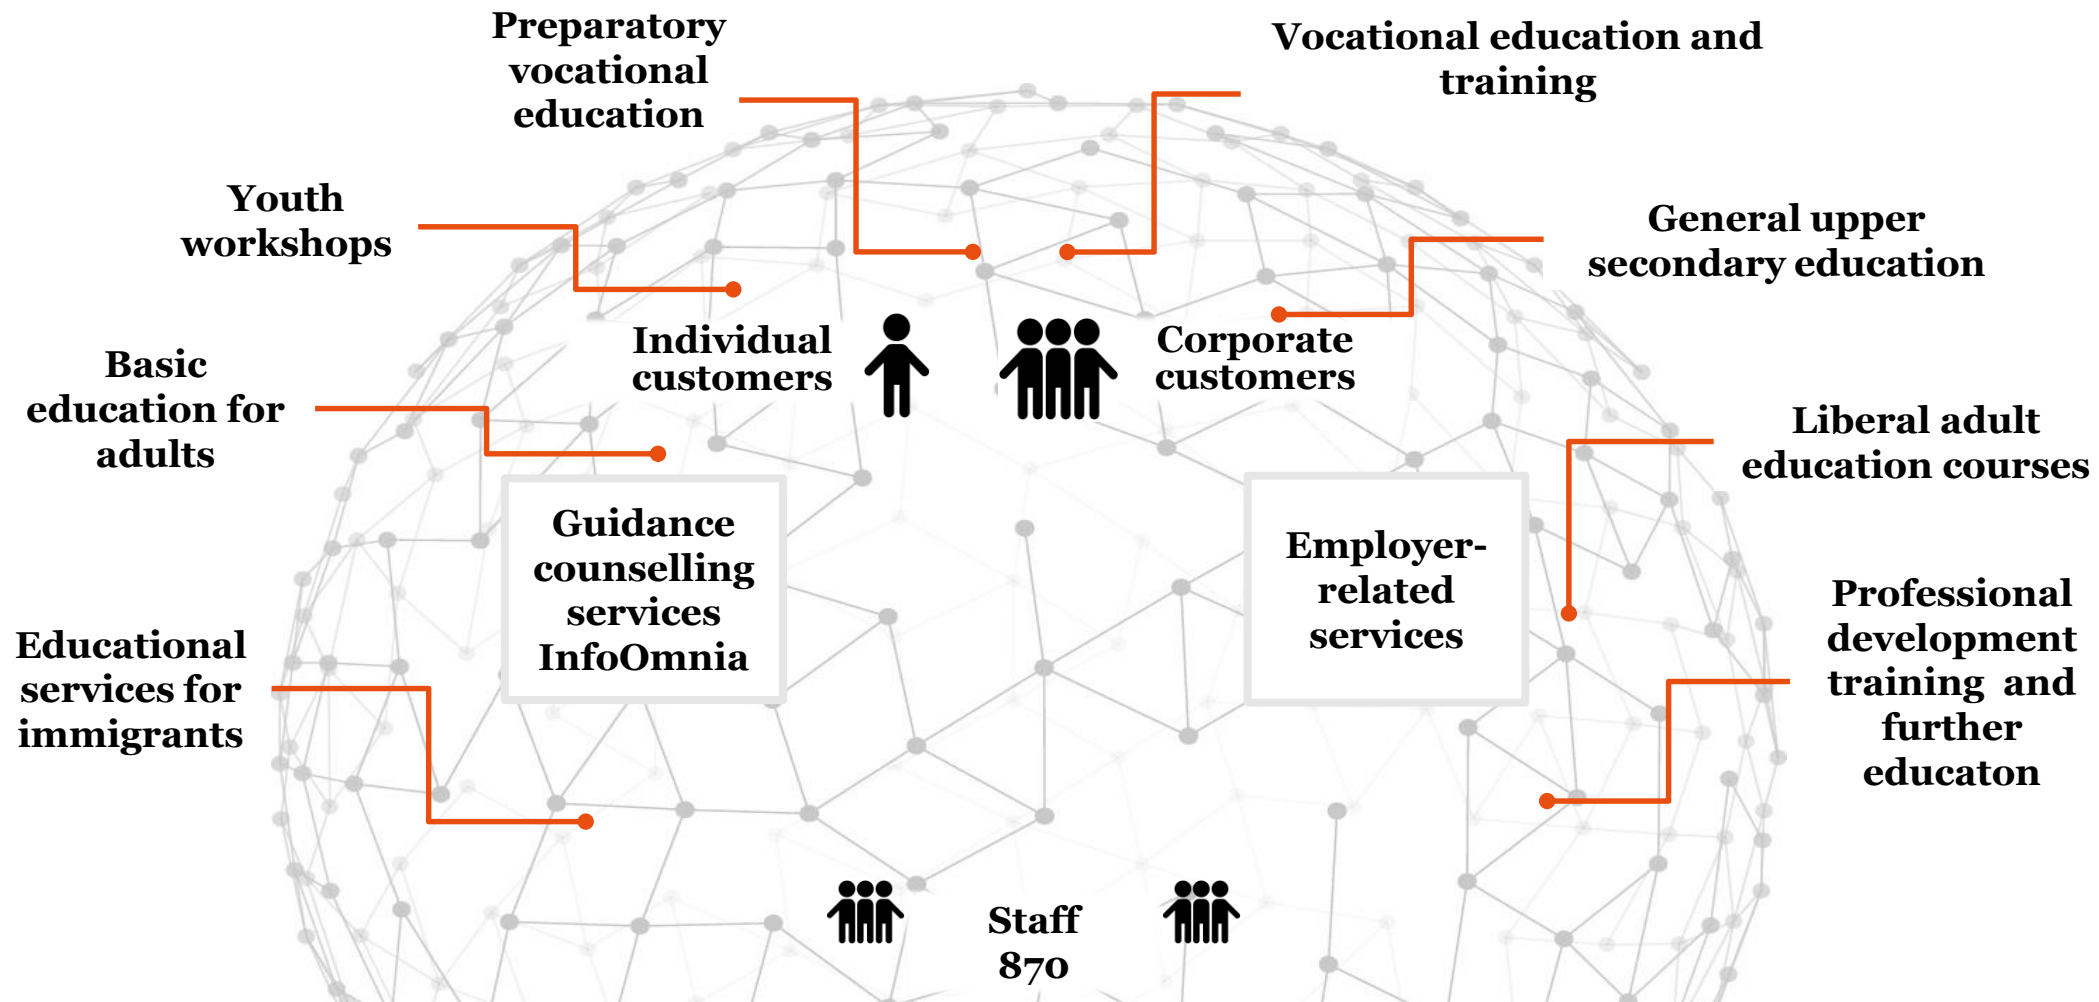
Preparatory vocational education

Vocational education and training

Youth workshops

General upper secondary education

Individual customers

Corporate customers

Basic education for adults

Liberal adult education courses

Guidance counselling services InfoOmnia

Employer-related services

Educational services for immigrants

Professional development training and further educaton

Staff 870